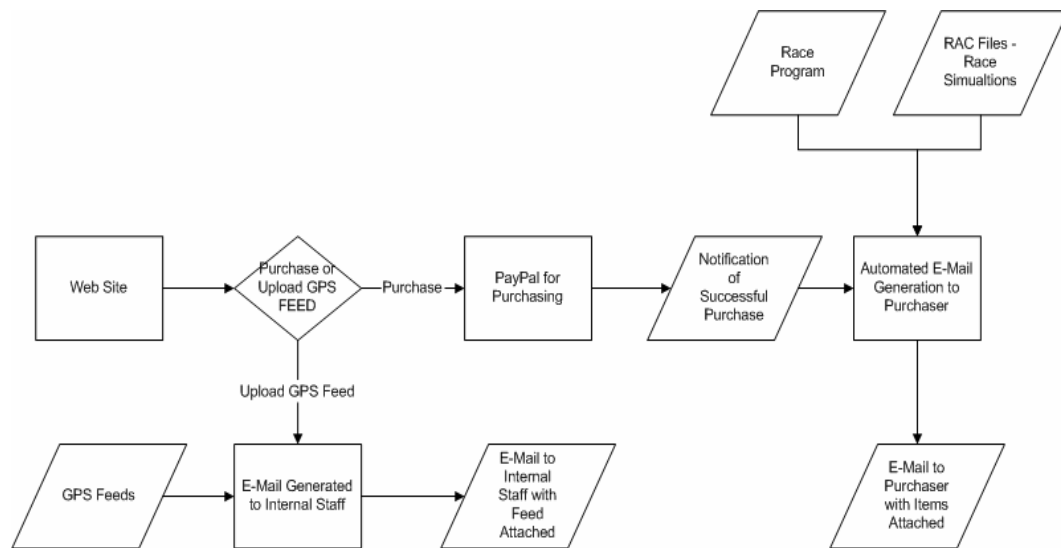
Race Program

RAC Files - Race Simualtions

Web Site

Purchase or Upload GPS FEED

Purchase

PayPal for Purchasing

Notification of Successful Purchase

Automated E-Mail Generation to Purchaser

Upload GPS Feed

GPS Feeds

E-Mail Generated to Internal Staff

E-Mail to Internal Staff with Feed Attached

E-Mail to Purchaser with Items Attached